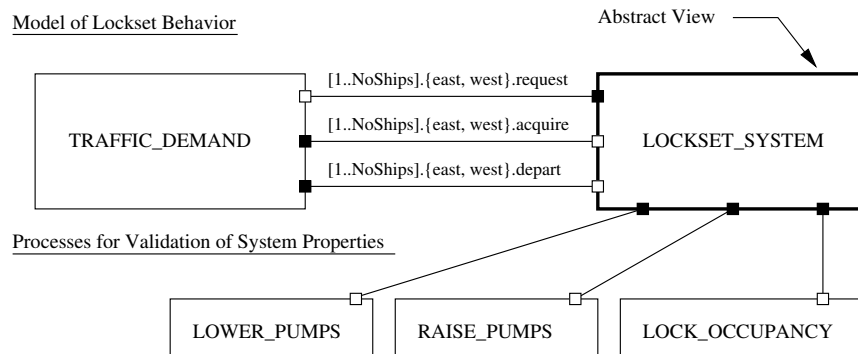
Model of Lockset Behavior

Abstract View

[1..NoShips].{east, west}.request

[1..NoShips].{east, west}.acquire

[1..NoShips].{east, west}.depart

TRAFFIC_DEMAND

LOCKSET_SYSTEM

Processes for Validation of System Properties

LOWER_PUMPS

RAISE_PUMPS

LOCK_OCCUPANCY